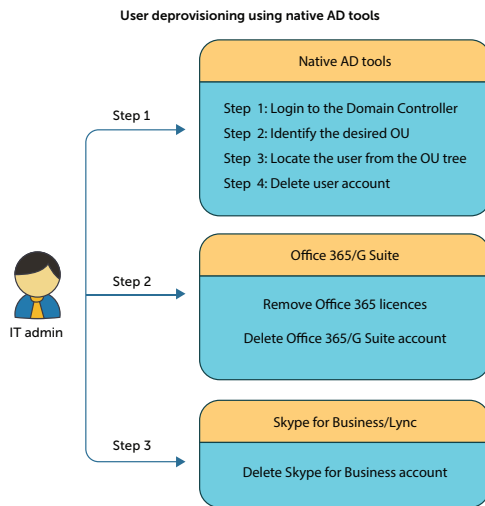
User deprovisioning using native AD tools

Step 1

Native AD tools

Step 1: Login to the Domain Controller

Step 2: Identify the desired OU

Step 3: Locate the user from the OU tree

Step 4: Delete user account

IT admin

Step 2

Office 365/G Suite

Remove Office 365 licences

Delete Office 365/G Suite account

Step 3

Skype for Business/Lync

Delete Skype for Business account